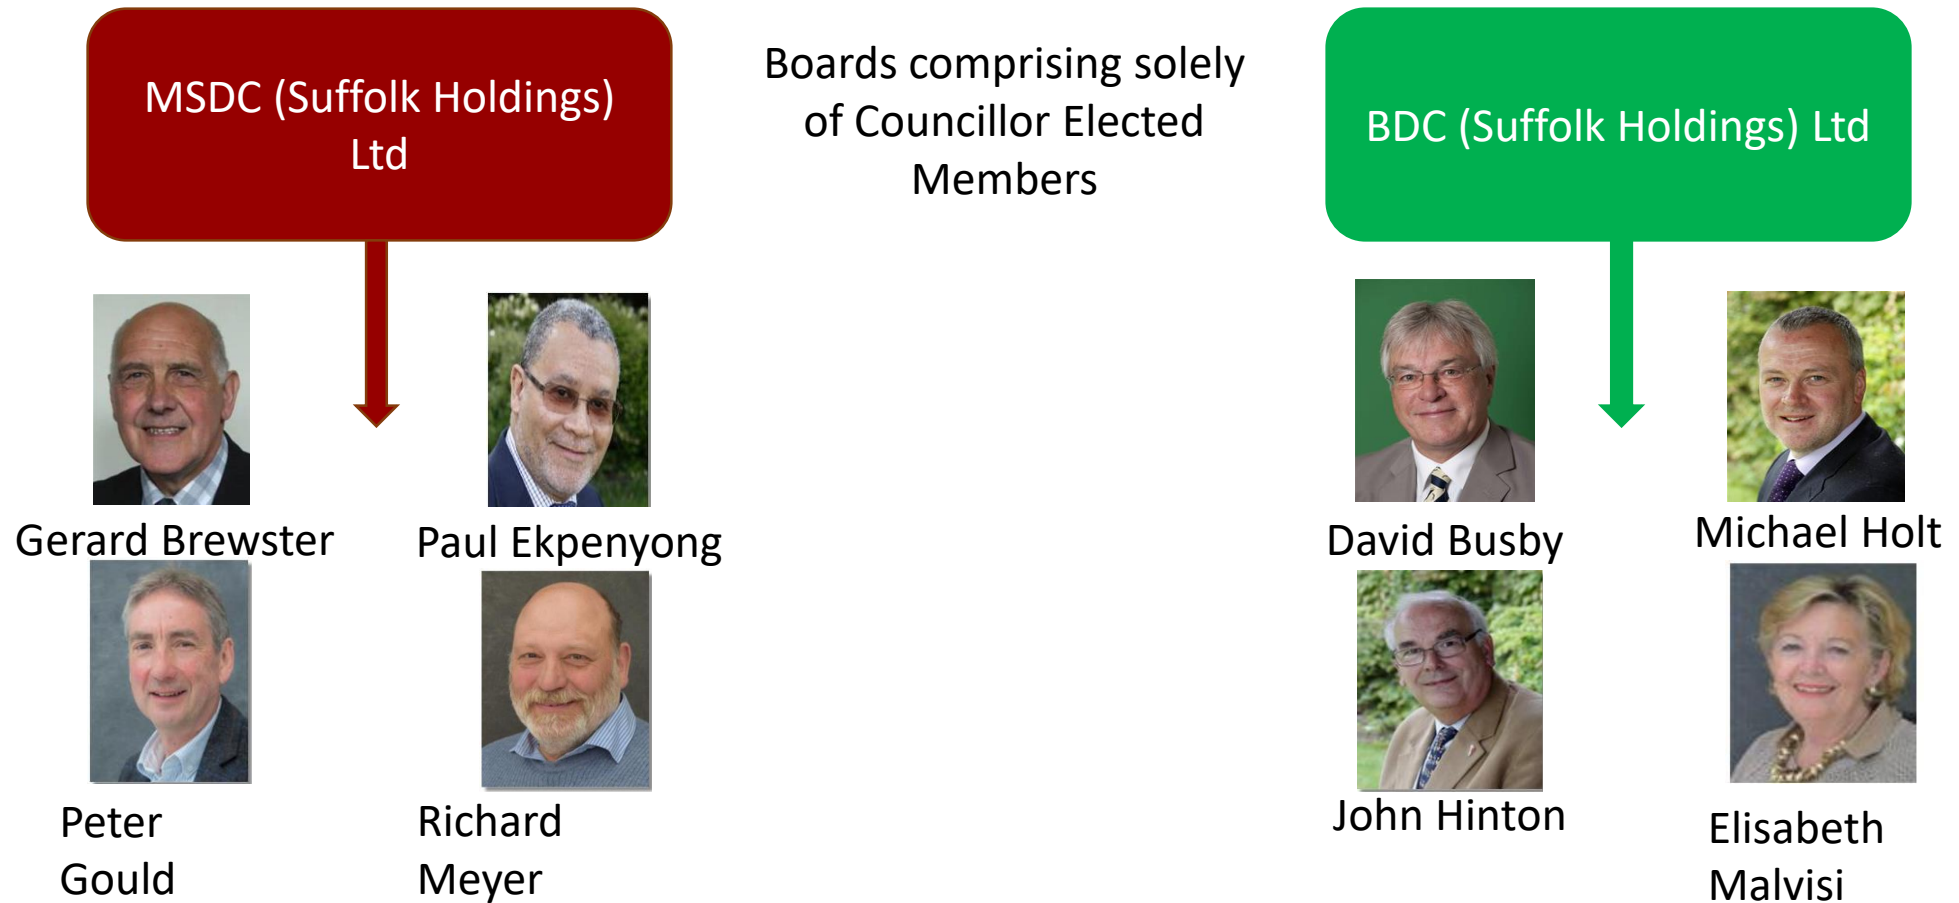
MSDC (Suffolk Holdings) Ltd

Boards comprising solely of Councillor Elected Members

BDC (Suffolk Holdings) Ltd

Gerard Brewster

Paul Ekpenyong

Peter Gould

Richard Meyer

David Busby

Michael Holt

John Hinton

Elisabeth Malvisi